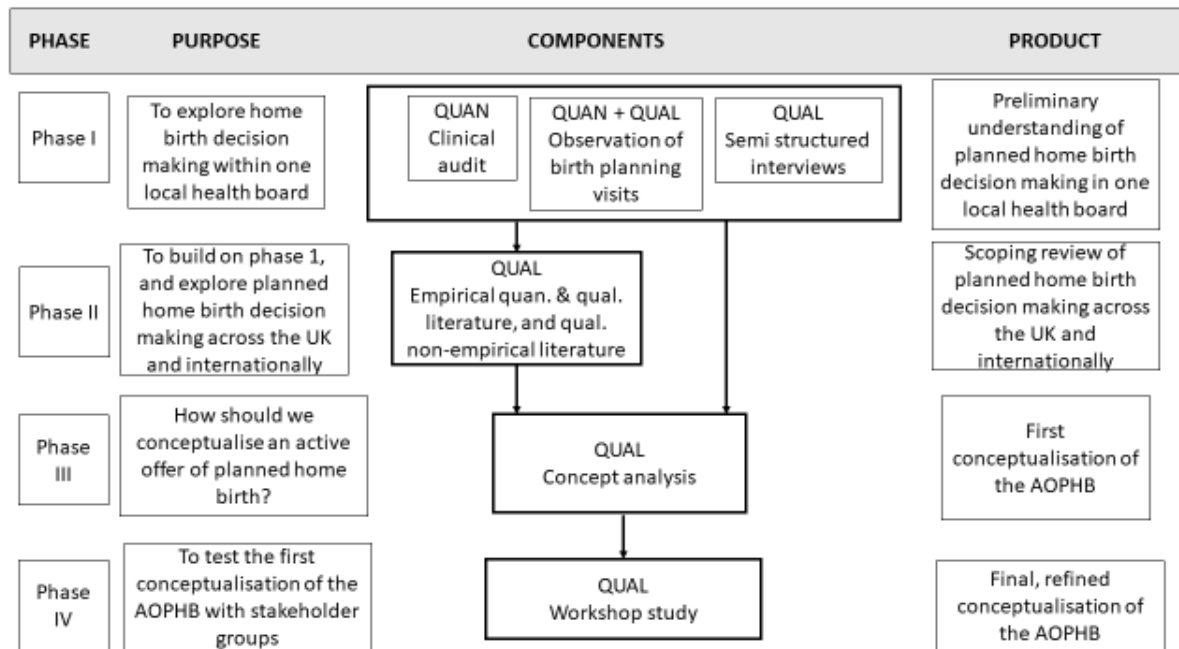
| PHASE | PURPOSE | COMPONENTS | PRODUCT |
|---|---|---|---|
| Phase I | To explore home birth decision making within one local health board | QUAN Clinical audit; QUAN + QUAL Observation of birth planning visits; QUAL Semi structured interviews | Preliminary understanding of planned home birth decision making in one local health board |
| Phase II | To build on phase 1, and explore planned home birth decision making across the UK and internationally | QUAL Empirical quan. & qual. literature, and qual. non-empirical literature | Scoping review of planned home birth decision making across the UK and internationally |
| Phase III | How should we conceptualise an active offer of planned home birth? | QUAL Concept analysis | First conceptualisation of the AOPHB |
| Phase IV | To test the first conceptualisation of the AOPHB with stakeholder groups | QUAL Workshop study | Final, refined conceptualisation of the AOPHB |